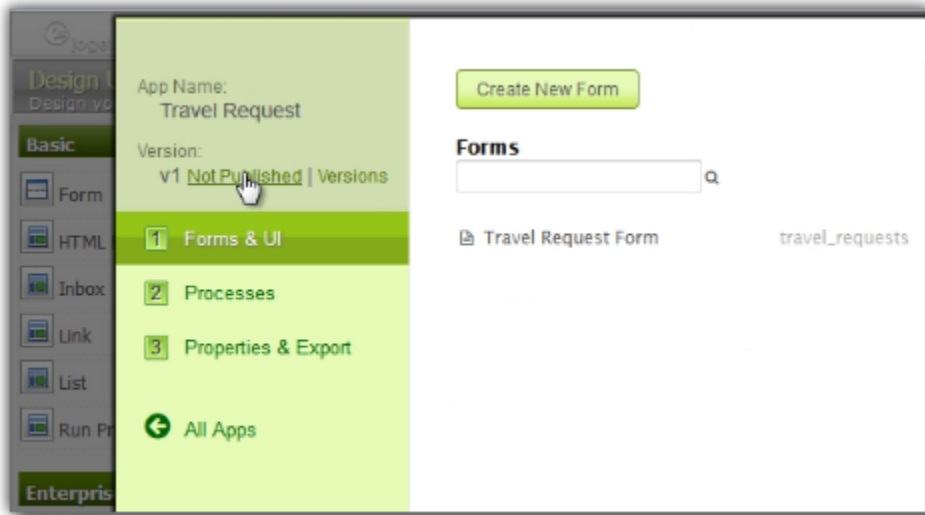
Design
Design yo

Basic

Form

HTML

Inbox

Link

List

Run Pr

Enterpris

App Name:
Travel Request

Version:
v1 Not Published | Versions

1 Forms & UI

2 Processes

3 Properties & Export

All Apps

Create New Form

Forms

Travel Request Form travel_requests